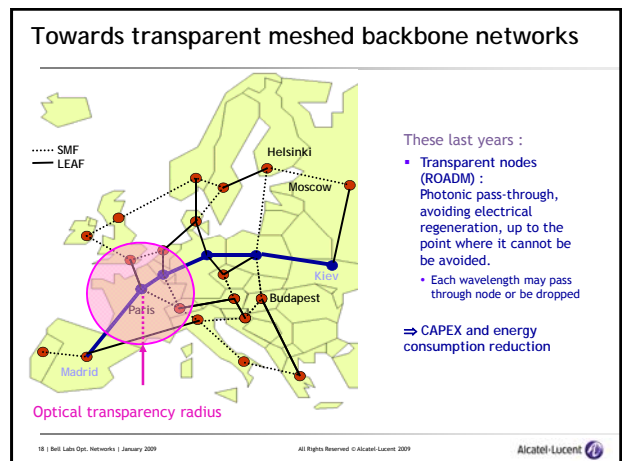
Towards transparent meshed backbone networks

SMF
LEAF

Helsinki
Moscow
Kiev
Budapest
Paris
Madrid

Optical transparency radius

These last years :

- Transparent nodes (ROADM) : Photonic pass-through, avoiding electrical regeneration, up to the point where it cannot be be avoided.
  - Each wavelength may pass through node or be dropped

⇒ CAPEX and energy consumption reduction

18 | Bell Labs Opt. Networks | January 2009

All Rights Reserved © Alcatel-Lucent 2009

Alcatel-Lucent